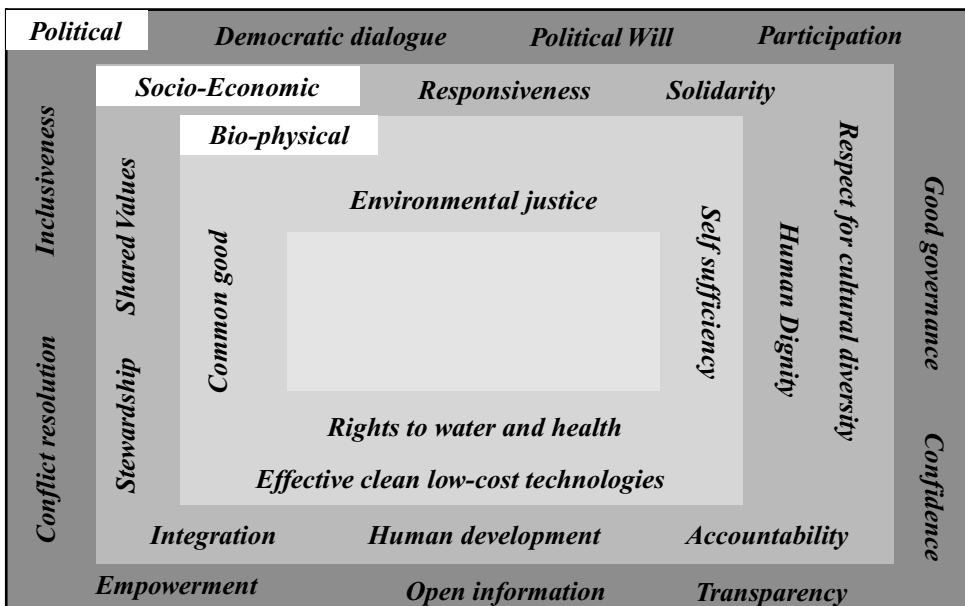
Political
Democratic dialogue
Political Will
Participation
Socio-Economic
Responsiveness
Solidarity
Bio-physical
Inclusiveness
Shared Values
Respect for cultural diversity
Good governance
Environmental justice
Common good
Self sufficiency
Human Dignity
Conflict resolution
Stewardship
Confidence
Rights to water and health
Effective clean low-cost technologies
Integration
Human development
Accountability
Empowerment
Open information
Transparency